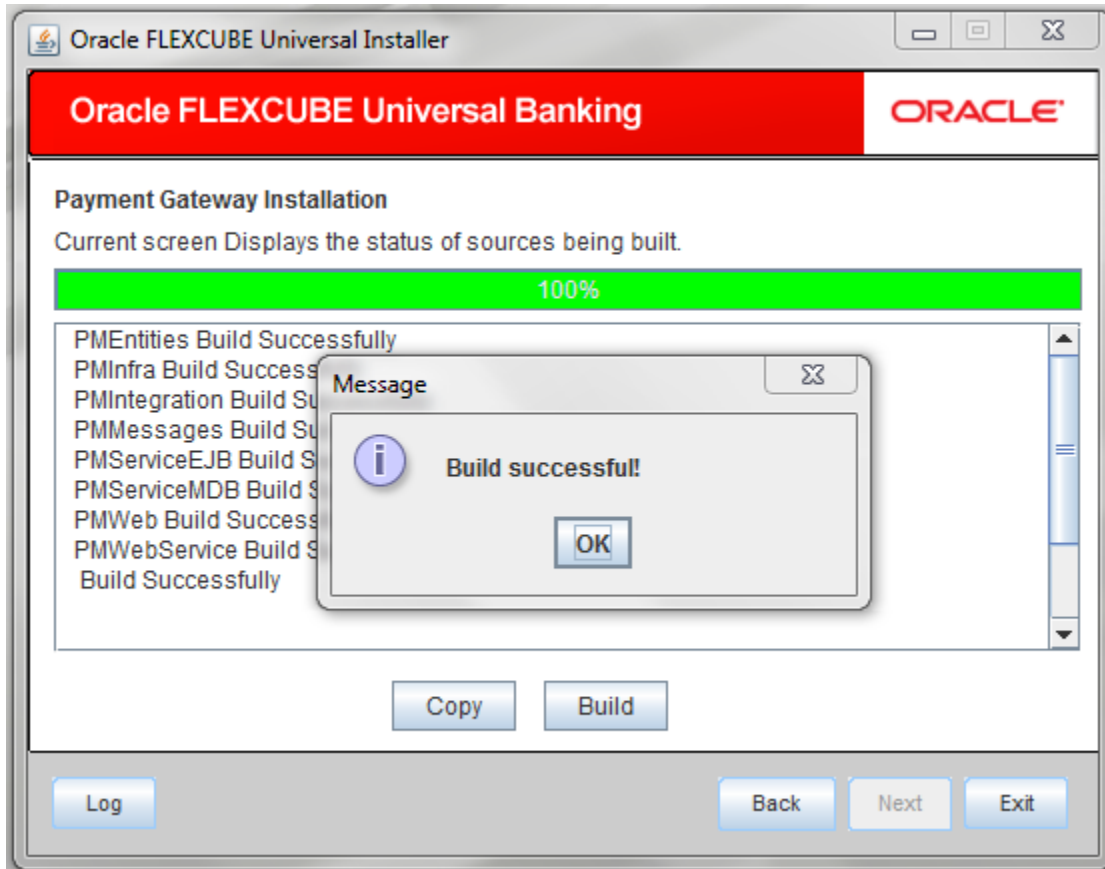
Oracle FLEXCUBE Universal Installer

Oracle FLEXCUBE Universal Banking

ORACLE

Payment Gateway Installation

Current screen Displays the status of sources being built.

100%

PMEntities Build Successfully
PMInfra Build Success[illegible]
PMIntegration Build Su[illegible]
PMMessages Build Su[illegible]
PMServiceEJB Build S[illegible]
PMServiceMDB Build S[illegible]
PMWeb Build Success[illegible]
PMWebService Build S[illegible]
Build Successfully

Message

Build successful!

OK

Copy

Build

Log

Back

Next

Exit